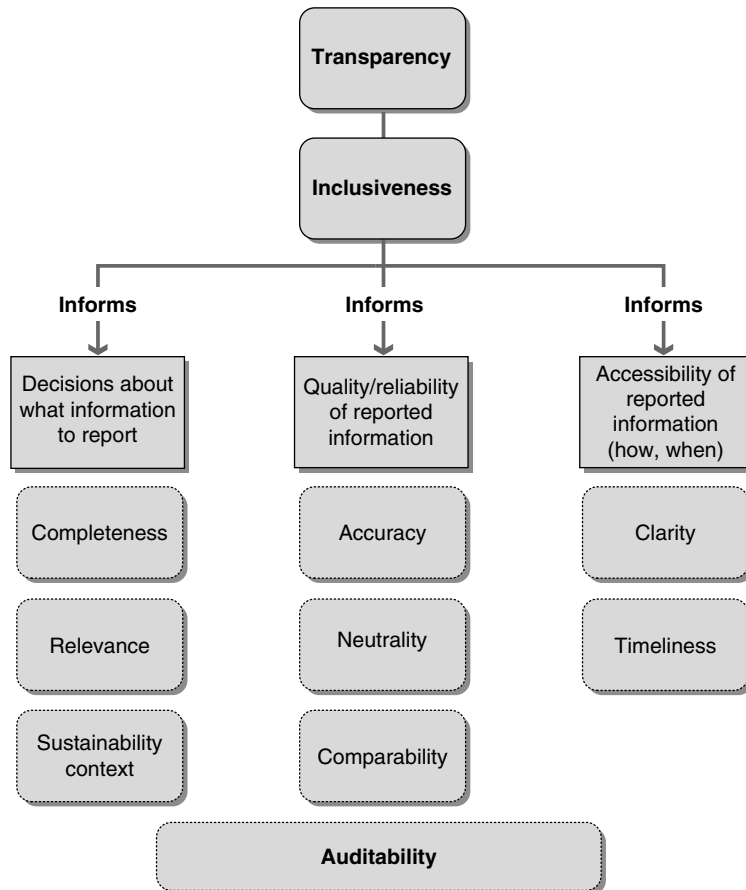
Transparency

Inclusiveness

Informs

Decisions about what information to report

Completeness

Relevance

Sustainability context

Informs

Quality/reliability of reported information

Accuracy

Neutrality

Comparability

Informs

Accessibility of reported information (how, when)

Clarity

Timeliness

Auditability